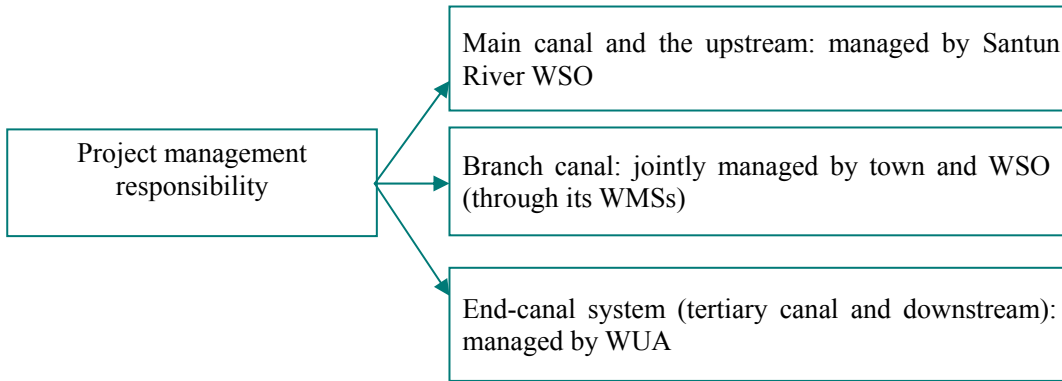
Project management responsibility

Main canal and the upstream: managed by Santun River WSO

Branch canal: jointly managed by town and WSO (through its WMSs)

End-canal system (tertiary canal and downstream): managed by WUA